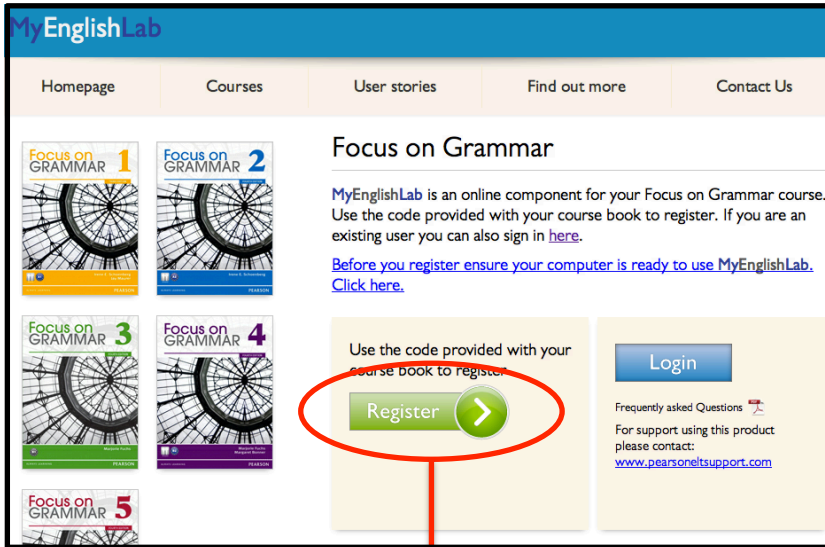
MyEnglishLab

Homepage | Courses | User stories | Find out more | Contact Us

Focus on GRAMMAR 1
PEARSON

Focus on GRAMMAR 2
PEARSON

Focus on GRAMMAR 3
PEARSON

Focus on GRAMMAR 4
PEARSON

Focus on GRAMMAR 5

Focus on Grammar

MyEnglishLab is an online component for your Focus on Grammar course. Use the code provided with your course book to register. If you are an existing user you can also sign in here.

Before you register ensure your computer is ready to use MyEnglishLab. Click here.

Use the code provided with your course book to register.

Register

Login

Frequently asked Questions

For support using this product please contact:
www.pearsoneltsupport.com